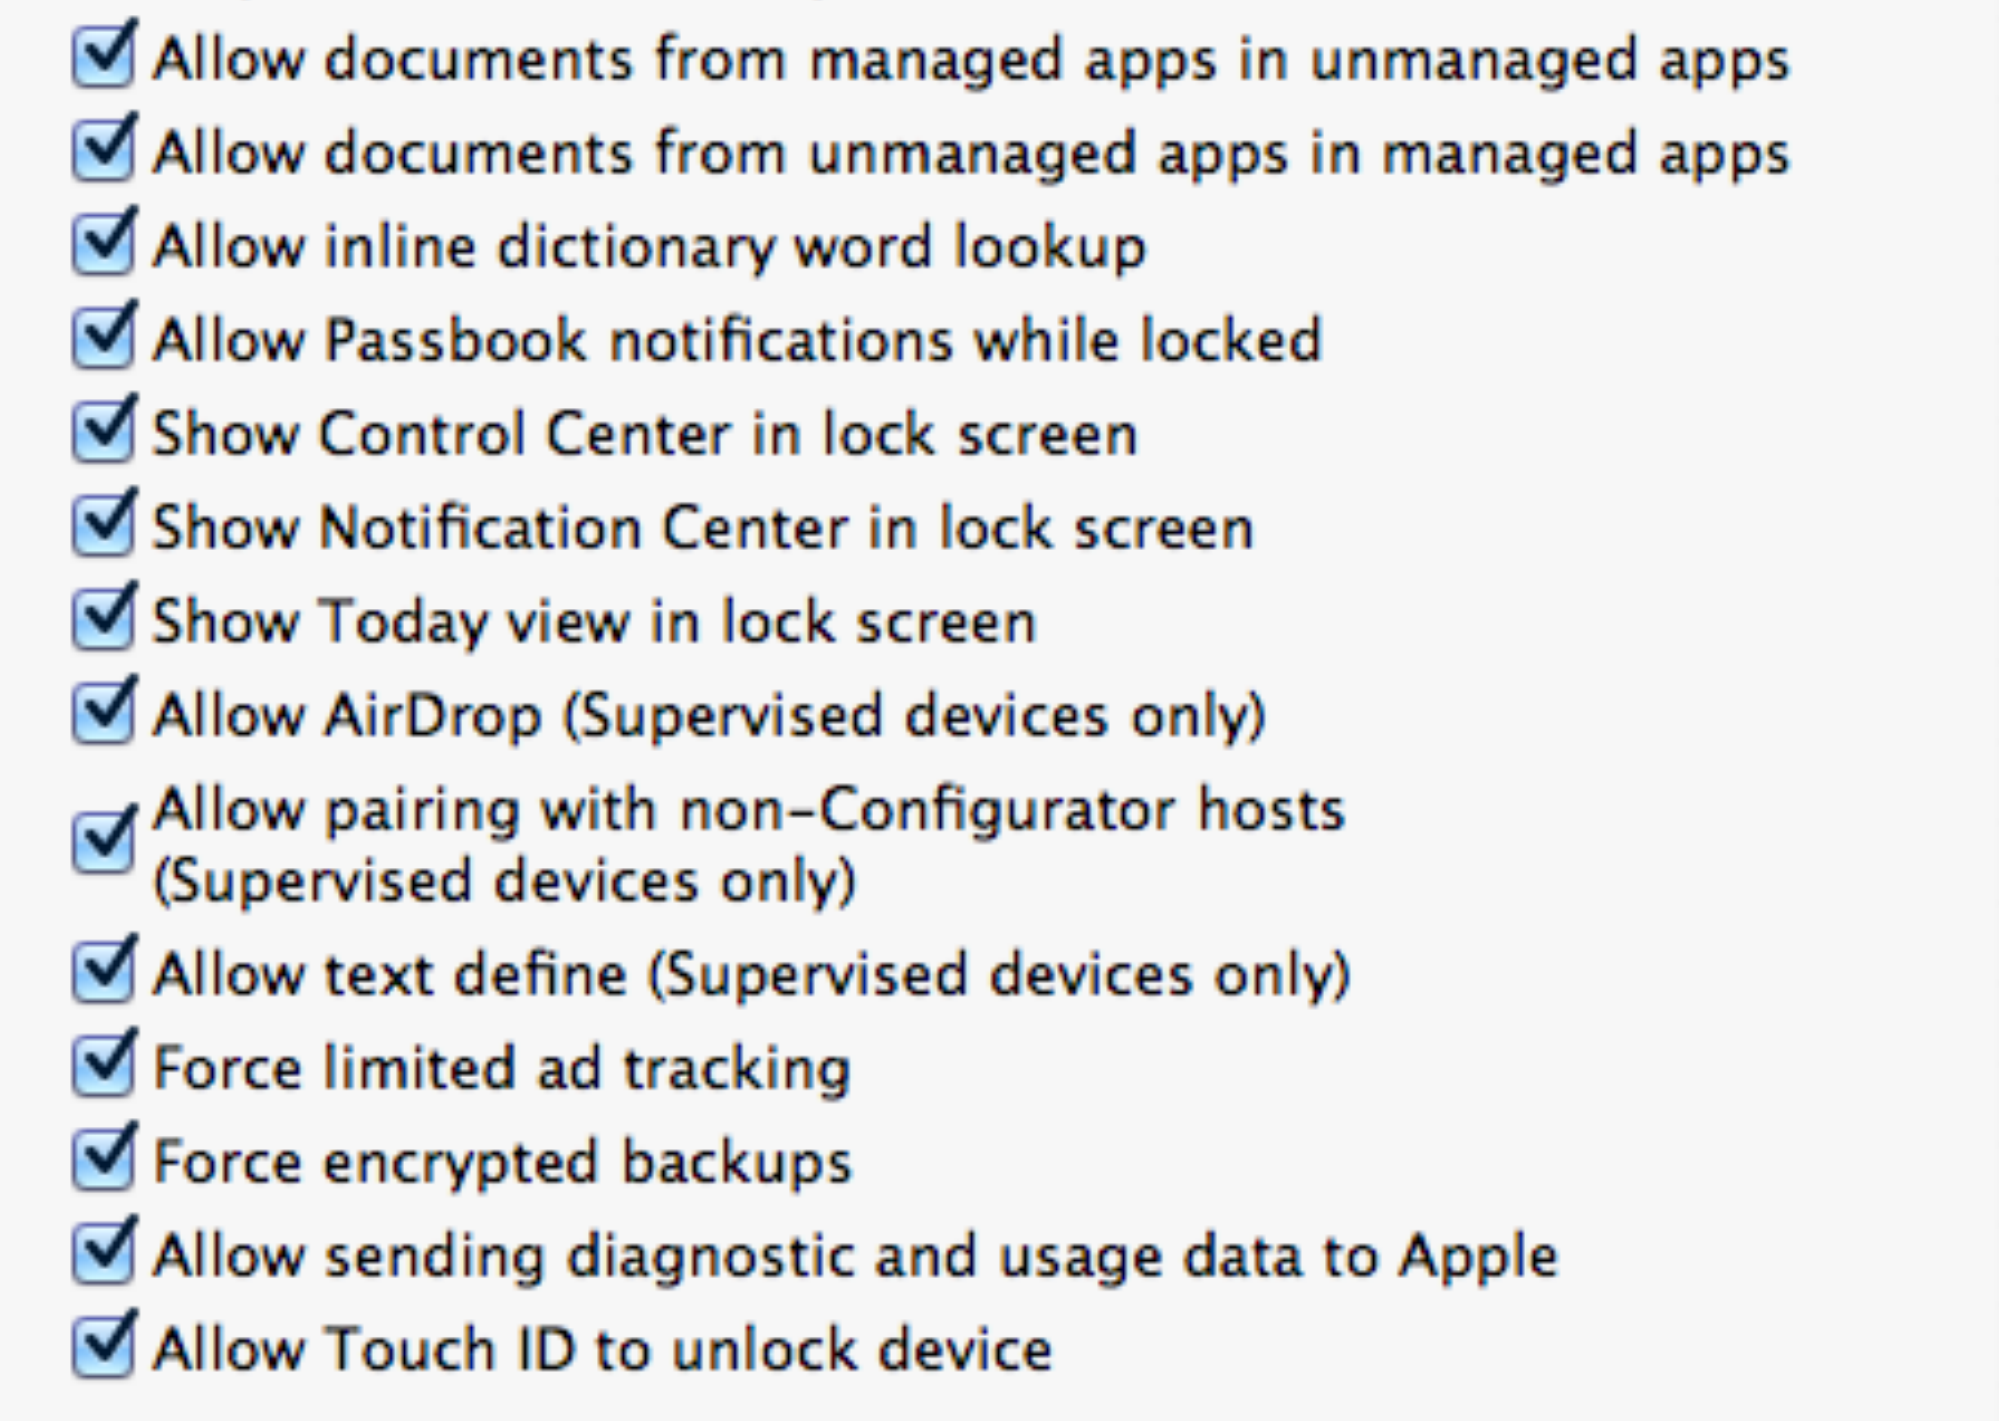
Allow documents from managed apps in unmanaged apps

Allow documents from unmanaged apps in managed apps

Allow inline dictionary word lookup

Allow Passbook notifications while locked

Show Control Center in lock screen

Show Notification Center in lock screen

Show Today view in lock screen

Allow AirDrop (Supervised devices only)

Allow pairing with non-Configurator hosts (Supervised devices only)

Allow text define (Supervised devices only)

Force limited ad tracking

Force encrypted backups

Allow sending diagnostic and usage data to Apple

Allow Touch ID to unlock device